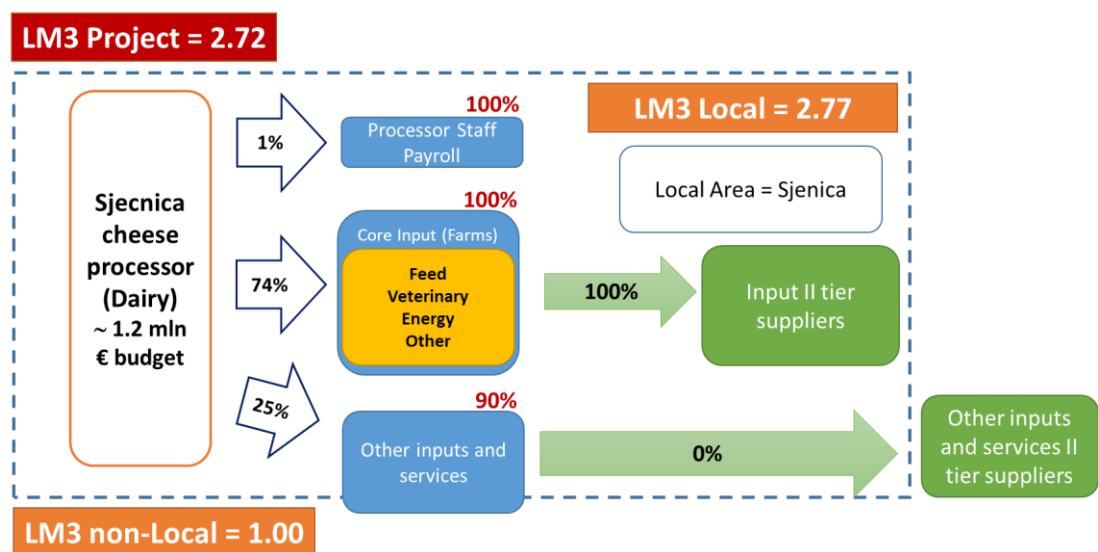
LM3 Project = 2.72

LM3 Local = 2.77

Sjecnica cheese processor (Dairy) ~ 1.2 mln € budget

1%

100%

Processor Staff Payroll

Local Area = Sjenica

74%

100%

Core Input (Farms)

Feed
Veterinary
Energy
Other

100%

Input II tier suppliers

25%

90%

Other inputs and services

0%

Other inputs and services II tier suppliers

LM3 non-Local = 1.00